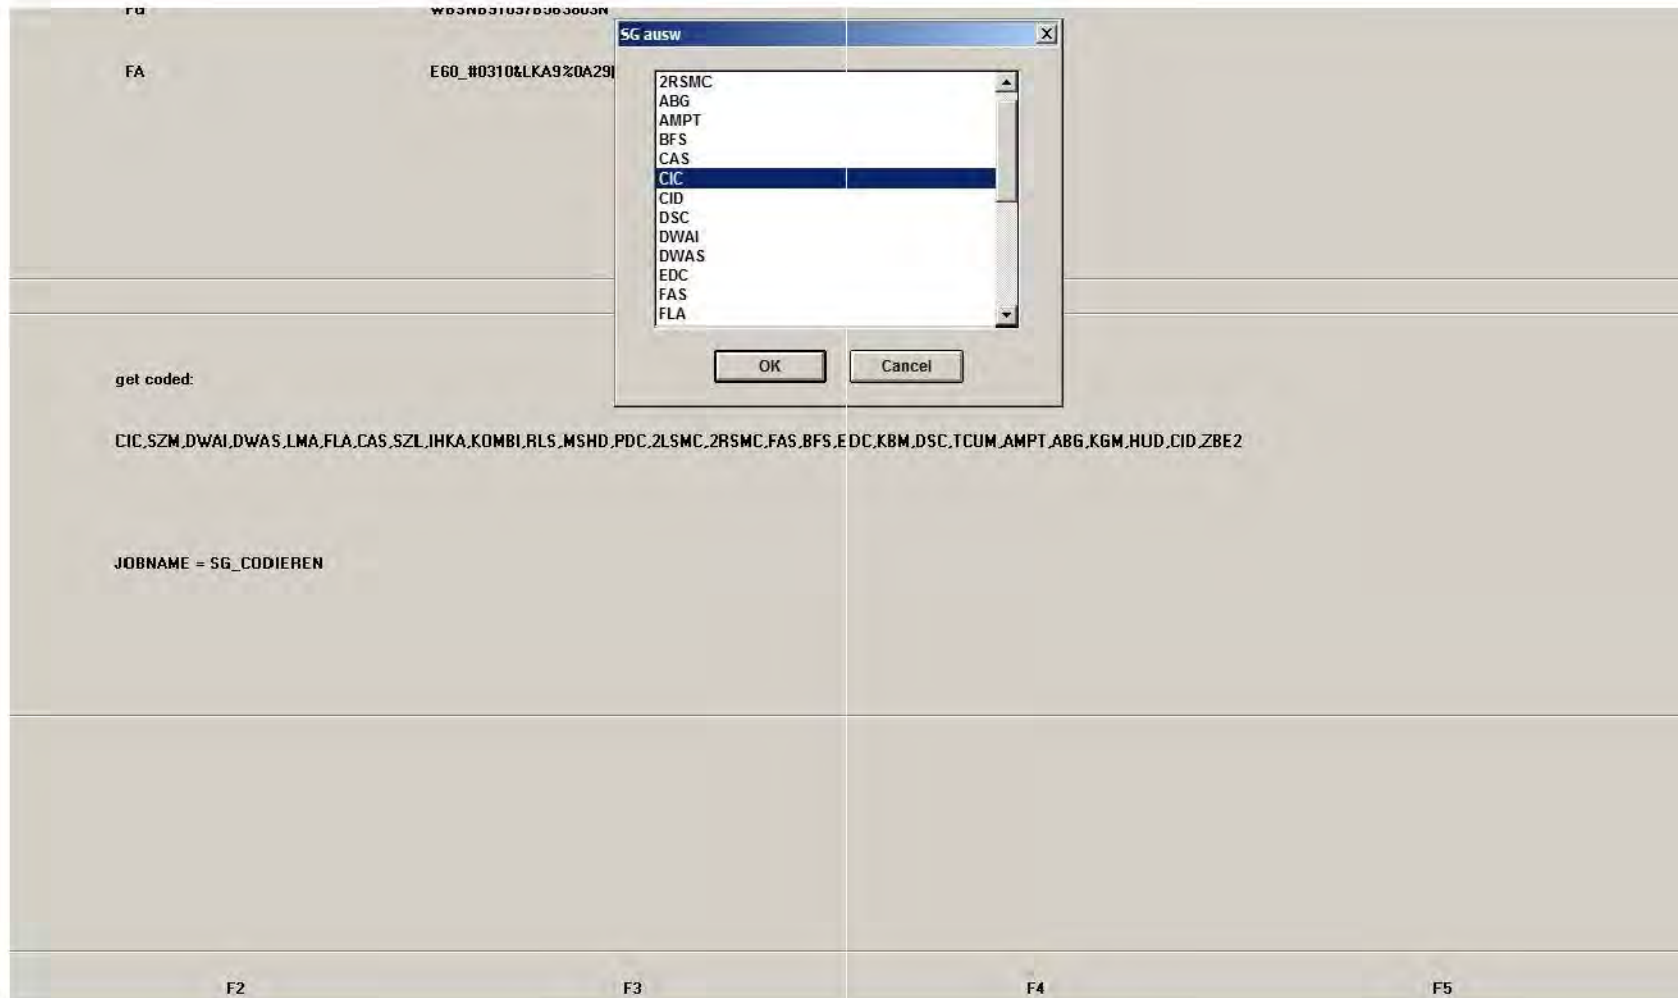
FG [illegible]

FA E60_#0310&LKA9%0A29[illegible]

SG ausw

2RSMC
ABG
AMPT
BFS
CAS
CIC
CID
DSC
DWAI
DWAS
EDC
FAS
FLA

OK Cancel

get coded:

CIC,SZM,DWAI,DWAS,LMA,FLA,CAS,SZL,IHKA,KOMBI,RLS,MSHD,PDC,2LSMC,2RSMC,FAS,BFS,EDC,KBM,DSC,TCUM,AMPT,ABG,KGM,HUD,CID,ZBE2

JOBNAME = SG_CODIEREN

F2 F3 F4 F5